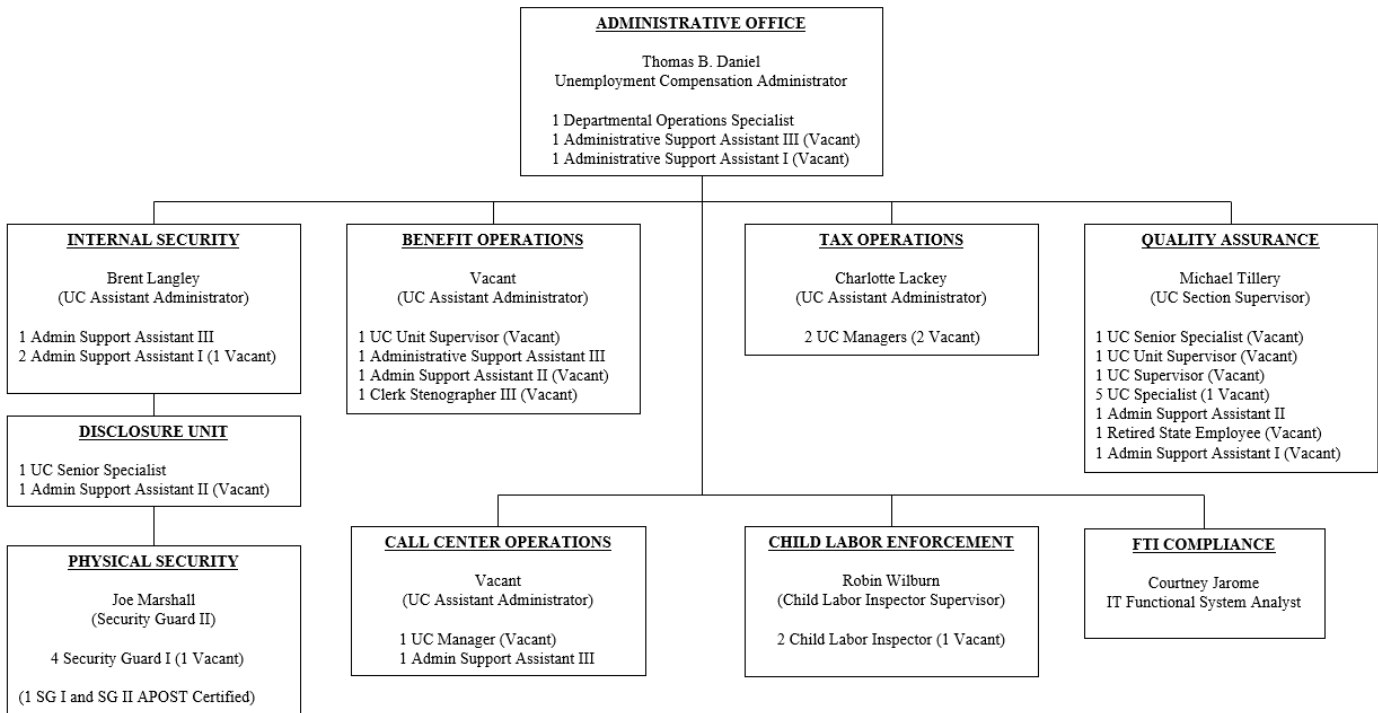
ADMINISTRATIVE OFFICE

Thomas B. Daniel
Unemployment Compensation Administrator

1 Departmental Operations Specialist
1 Administrative Support Assistant III (Vacant)
1 Administrative Support Assistant I (Vacant)

INTERNAL SECURITY

Brent Langley
(UC Assistant Administrator)

1 Admin Support Assistant III
2 Admin Support Assistant I (1 Vacant)

DISCLOSURE UNIT

1 UC Senior Specialist
1 Admin Support Assistant II (Vacant)

PHYSICAL SECURITY

Joe Marshall
(Security Guard II)

4 Security Guard I (1 Vacant)

(1 SG I and SG II APOST Certified)

BENEFIT OPERATIONS

Vacant
(UC Assistant Administrator)

1 UC Unit Supervisor (Vacant)
1 Administrative Support Assistant III
1 Admin Support Assistant II (Vacant)
1 Clerk Stenographer III (Vacant)

TAX OPERATIONS

Charlotte Lackey
(UC Assistant Administrator)

2 UC Managers (2 Vacant)

QUALITY ASSURANCE

Michael Tillery
(UC Section Supervisor)

1 UC Senior Specialist (Vacant)
1 UC Unit Supervisor (Vacant)
1 UC Supervisor (Vacant)
5 UC Specialist (1 Vacant)
1 Admin Support Assistant II
1 Retired State Employee (Vacant)
1 Admin Support Assistant I (Vacant)

CALL CENTER OPERATIONS

Vacant
(UC Assistant Administrator)

1 UC Manager (Vacant)
1 Admin Support Assistant III

CHILD LABOR ENFORCEMENT

Robin Wilburn
(Child Labor Inspector Supervisor)

2 Child Labor Inspector (1 Vacant)

FTI COMPLIANCE

Courtney Jarome
IT Functional System Analyst